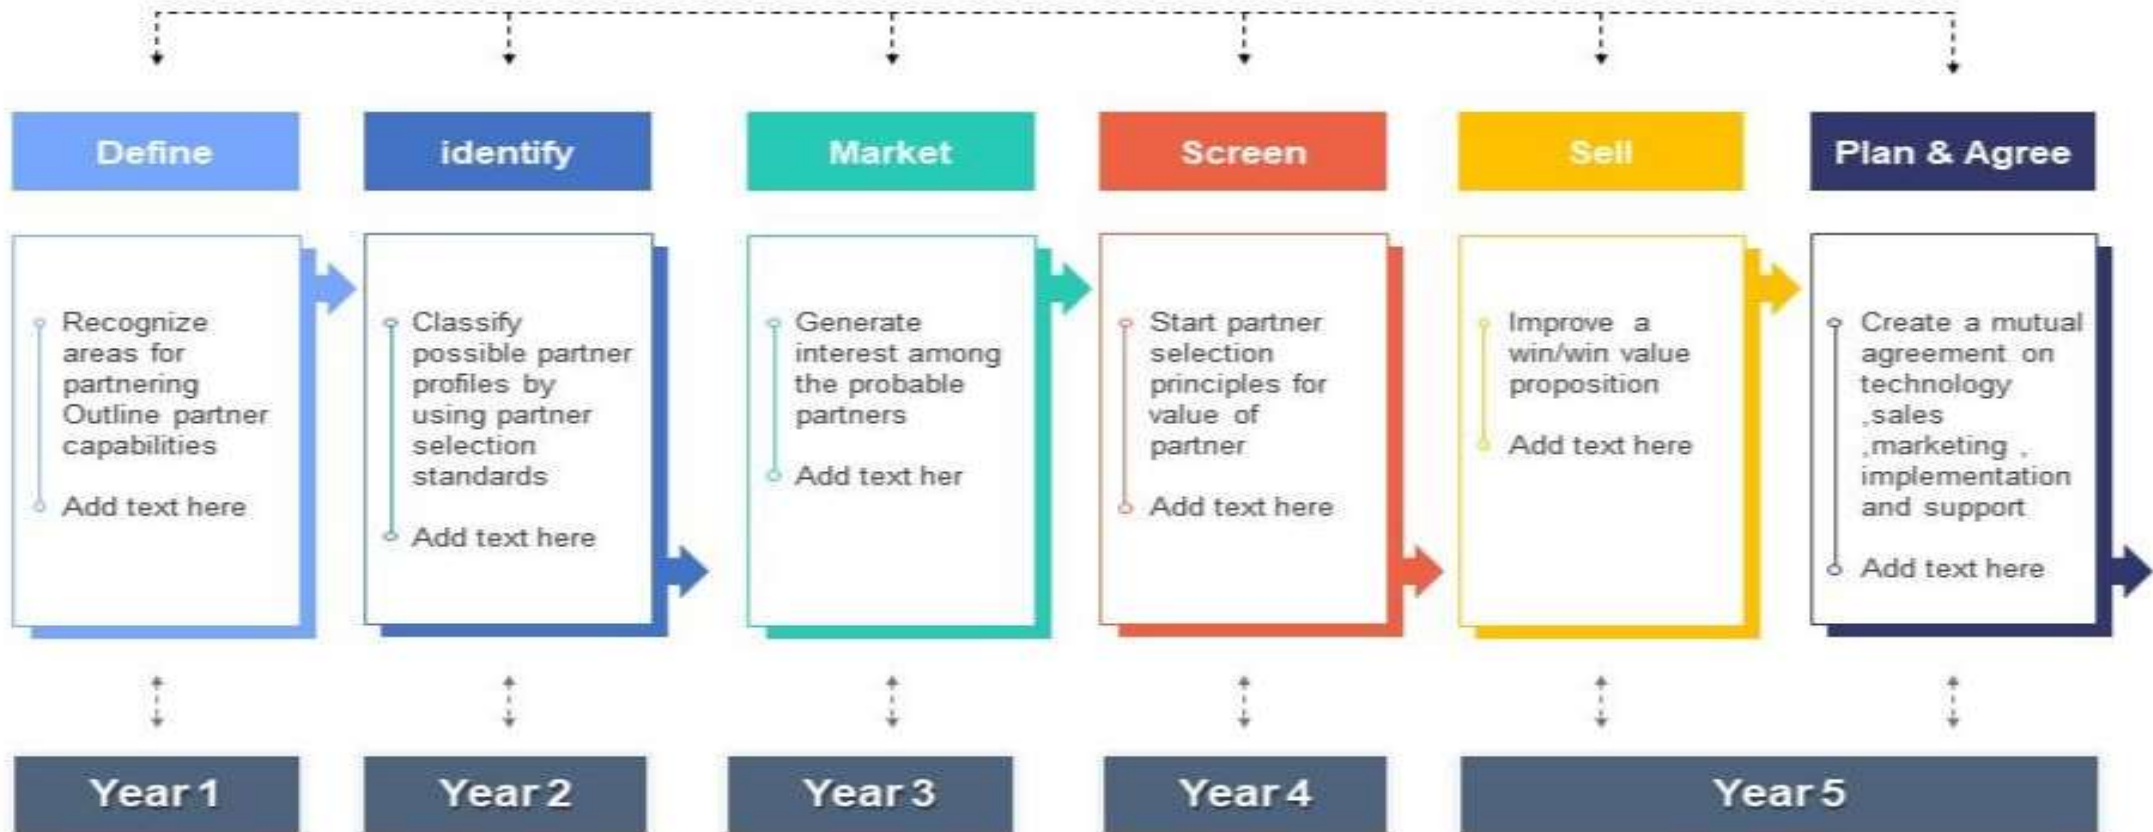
Define

Recognize areas for partnering Outline partner capabilities

Add text here

Year 1

identify

Classify possible partner profiles by using partner selection standards

Add text here

Year 2

Market

Generate interest among the probable partners

Add text her

Year 3

Screen

Start partner selection principles for value of partner

Add text here

Year 4

Sell

Improve a win/win value proposition

Add text here

Plan & Agree

Create a mutual agreement on technology ,sales ,marketing , implementation and support

Add text here

Year 5